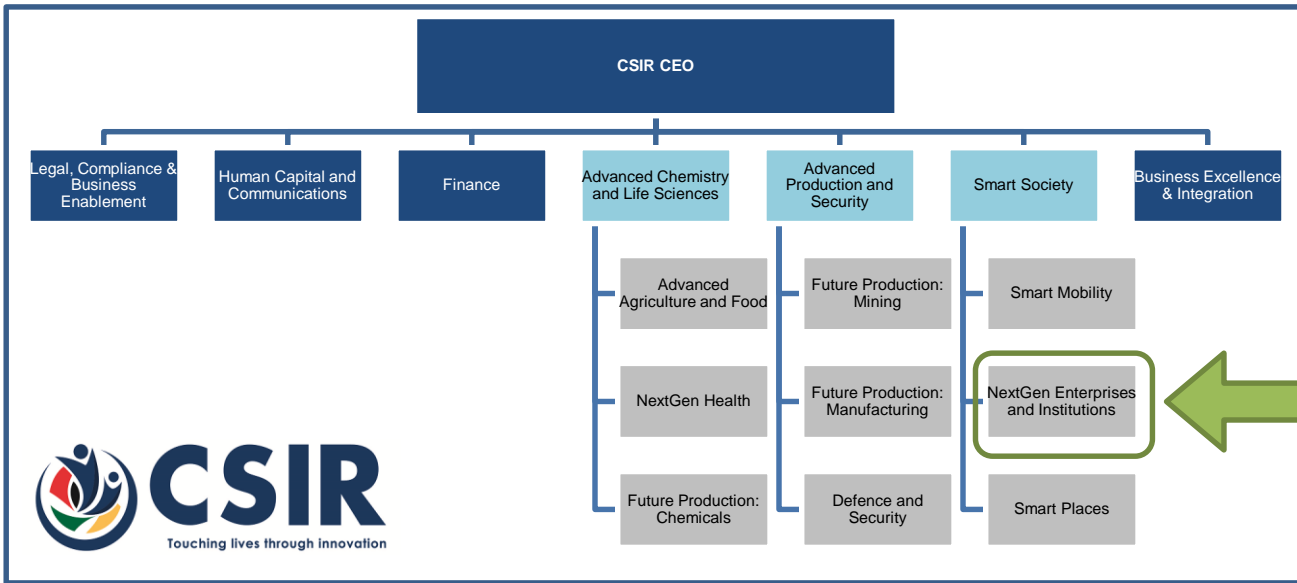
CSIR CEO

Legal, Compliance & Business Enablement

Human Capital and Communications

Finance

Advanced Chemistry and Life Sciences

Advanced Production and Security

Smart Society

Business Excellence & Integration

Advanced Agriculture and Food

NextGen Health

Future Production: Chemicals

Future Production: Mining

Future Production: Manufacturing

Defence and Security

Smart Mobility

NextGen Enterprises and Institutions

Smart Places

CSIR
Touching lives through innovation